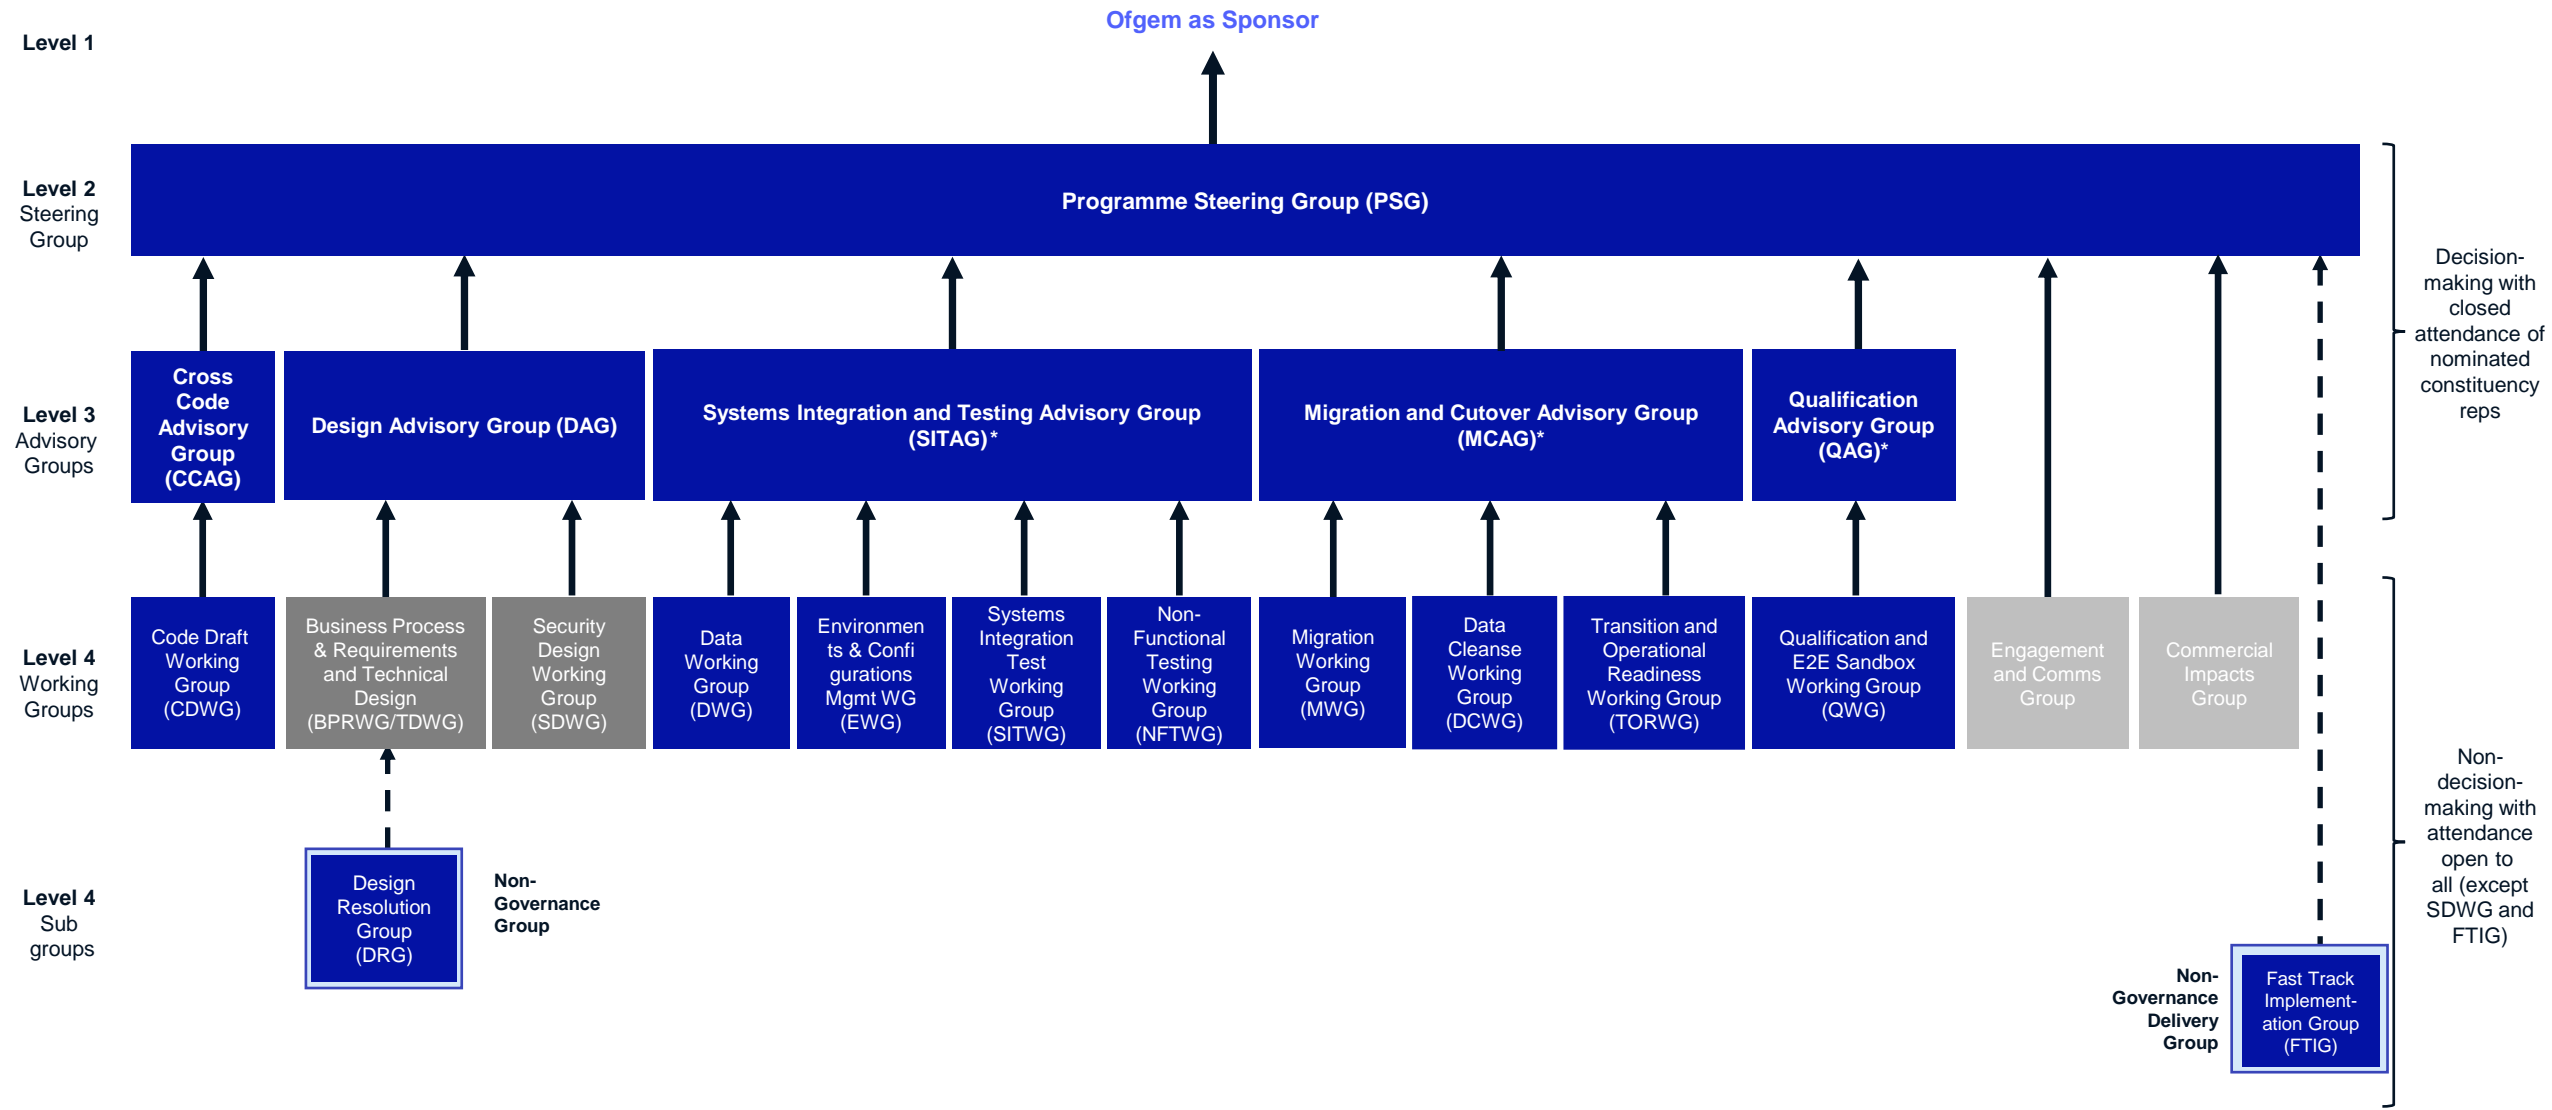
Level 1

Ofgem as Sponsor

Level 2
Steering Group

Programme Steering Group (PSG)

Decision-making with closed attendance of nominated constituency reps

Level 3
Advisory Groups

Cross Code Advisory Group (CCAG)

Design Advisory Group (DAG)

Systems Integration and Testing Advisory Group (SITAG)*

Migration and Cutover Advisory Group (MCAG)*

Qualification Advisory Group (QAG)*

Level 4
Working Groups

Code Draft Working Group (CDWG)

Business Process & Requirements and Technical Design (BPRWG/TDWG)

Security Design Working Group (SDWG)

Data Working Group (DWG)

Environments & Configurations Mgmt WG (EWG)

Systems Integration Test Working Group (SITWG)

Non-Functional Testing Working Group (NFTWG)

Migration Working Group (MWG)

Data Cleanse Working Group (DCWG)

Transition and Operational Readiness Working Group (TORWG)

Qualification and E2E Sandbox Working Group (QWG)

Engagement and Comms Group

Commercial Impacts Group

Non-decision-making with attendance open to all (except SDWG and FTIG)

Level 4
Sub groups

Design Resolution Group (DRG)

Non-Governance Group

Non-Governance Delivery Group

Fast Track Implementation Group (FTIG)